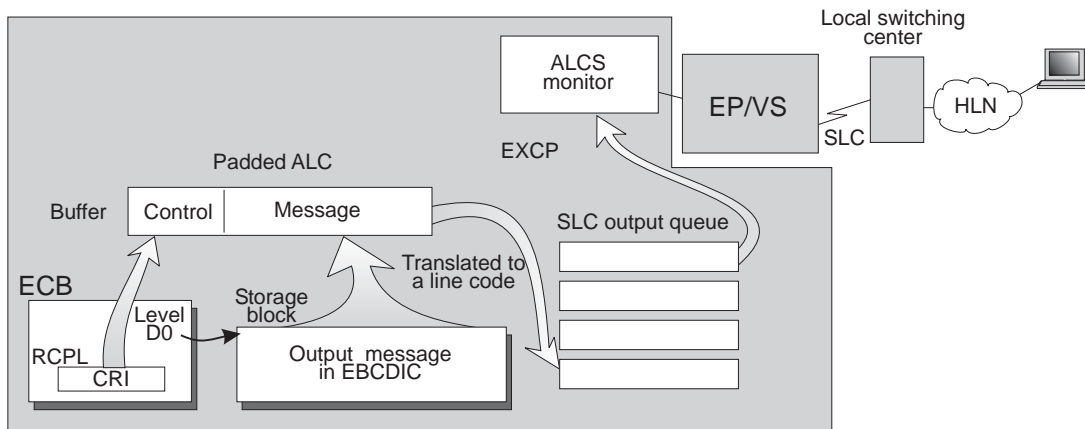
Local switching center

ALCS monitor

EP/VS

SLC

HLN

EXCP

Padded ALC

Buffer

Control

Message

SLC output queue

Translated to a line code

ECB

Storage block

Level D0

RCPL

CRI

Output message in EBCDIC